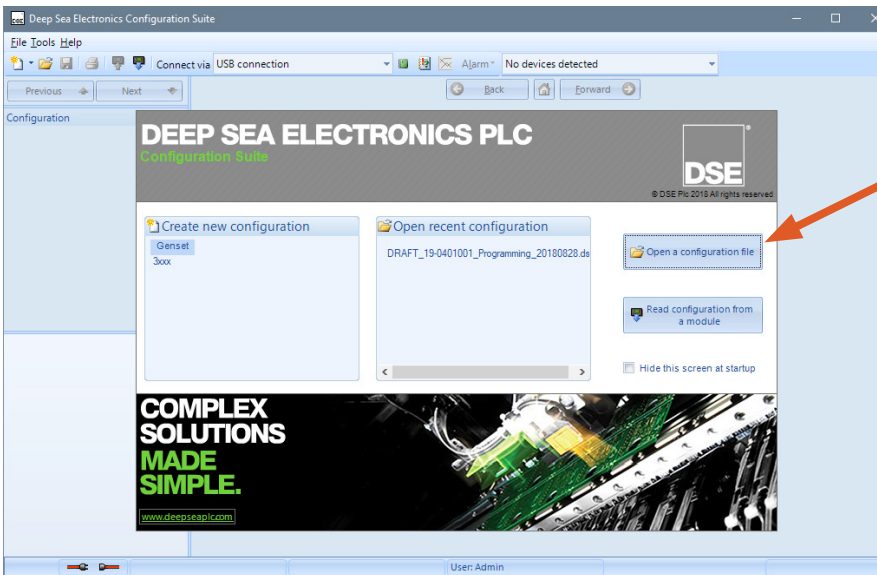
Deep Sea Electronics Configuration Suite

File Tools Help

Connect via USB connection

Alarm

No devices detected

Previous Next

Back Forward

Configuration

DEEP SEA ELECTRONICS PLC
Configuration Suite

DSE
© DSE Plc 2018 All rights reserved

Create new configuration
Genset
3xxx

Open recent configuration
DRAFT_19-0401001_Programming_20180828.ds

Open a configuration file

Read configuration from a module

Hide this screen at startup

COMPLEX SOLUTIONS MADE SIMPLE.

www.deepseaplc.com

User: Admin